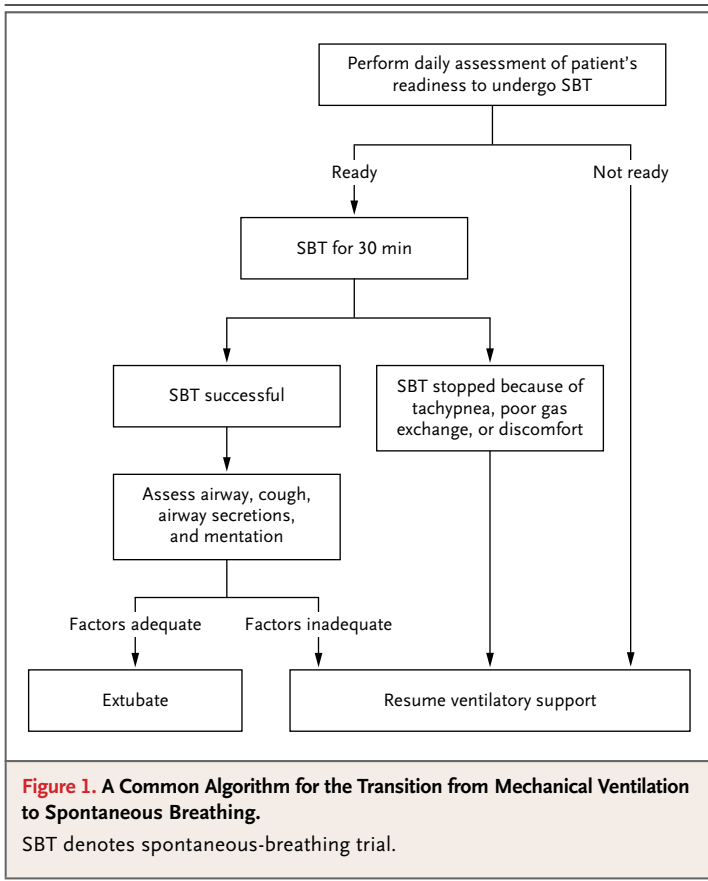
Perform daily assessment of patient's readiness to undergo SBT

Ready

Not ready

SBT for 30 min

SBT successful

SBT stopped because of tachypnea, poor gas exchange, or discomfort

Assess airway, cough, airway secretions, and mentation

Factors adequate

Factors inadequate

Extubate

Resume ventilatory support

**Figure 1. A Common Algorithm for the Transition from Mechanical Ventilation to Spontaneous Breathing.**

SBT denotes spontaneous-breathing trial.